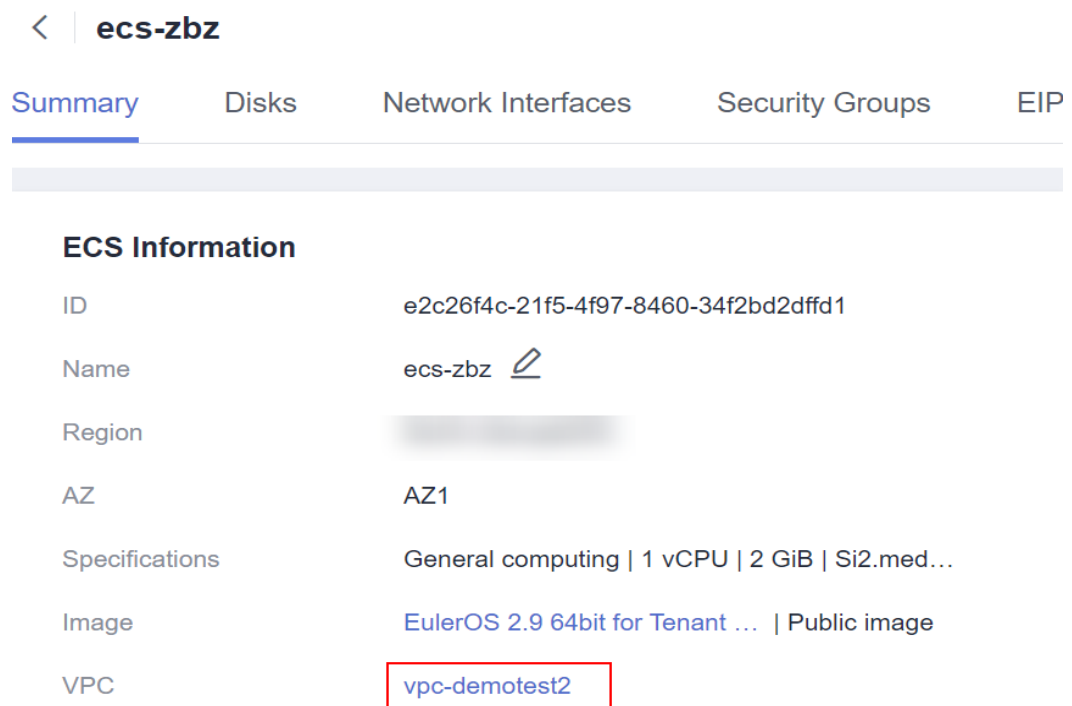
< ecs-zbz

Summary Disks Network Interfaces Security Groups EIP

ECS Information

| | |
|---|---|
| ID | e2c26f4c-21f5-4f97-8460-34f2bd2dffd1 |
| Name | ecs-zbz |
| Region | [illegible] |
| AZ | AZ1 |
| Specifications | General computing \| 1 vCPU \| 2 GiB \| Si2.med... |
| Image | EulerOS 2.9 64bit for Tenant ... \| Public image |
| VPC | vpc-demotest2 |